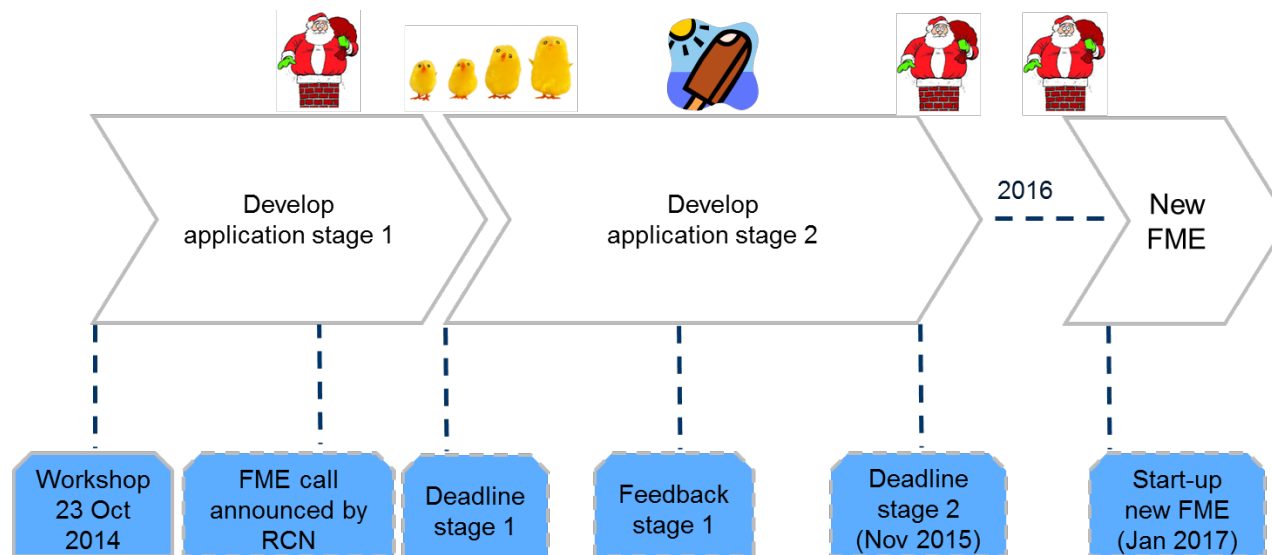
Develop application stage 1

Develop application stage 2

2016

New FME

Workshop 23 Oct 2014

FME call announced by RCN

Deadline stage 1

Feedback stage 1

Deadline stage 2 (Nov 2015)

Start-up new FME (Jan 2017)